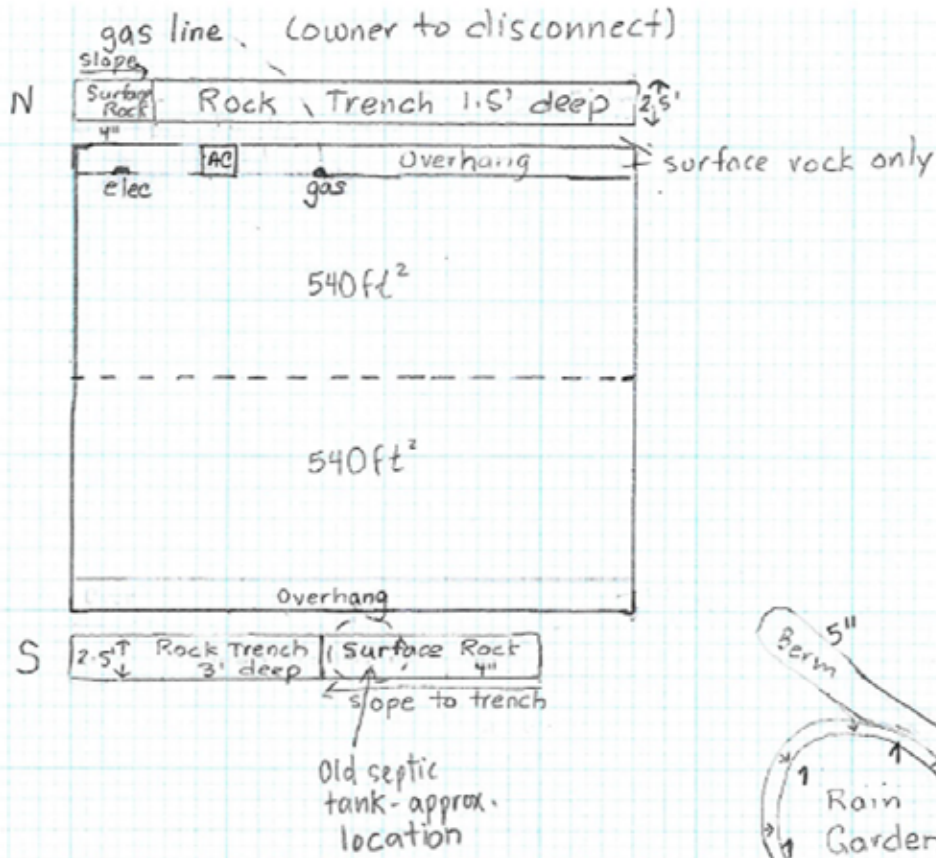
gas line (owner to disconnect)

slope

N

Surface Rock 4"

Rock Trench 1.5' deep

2.5'

AC

Overhang

surface rock only

elec

gas

$540 ft^2$

$540 ft^2$

Overhang

S

2.5'

Rock Trench 3' deep

Surface Rock 4"

slope to trench

Old septic tank-approx. location

Berm

5"

1

Rain Garden